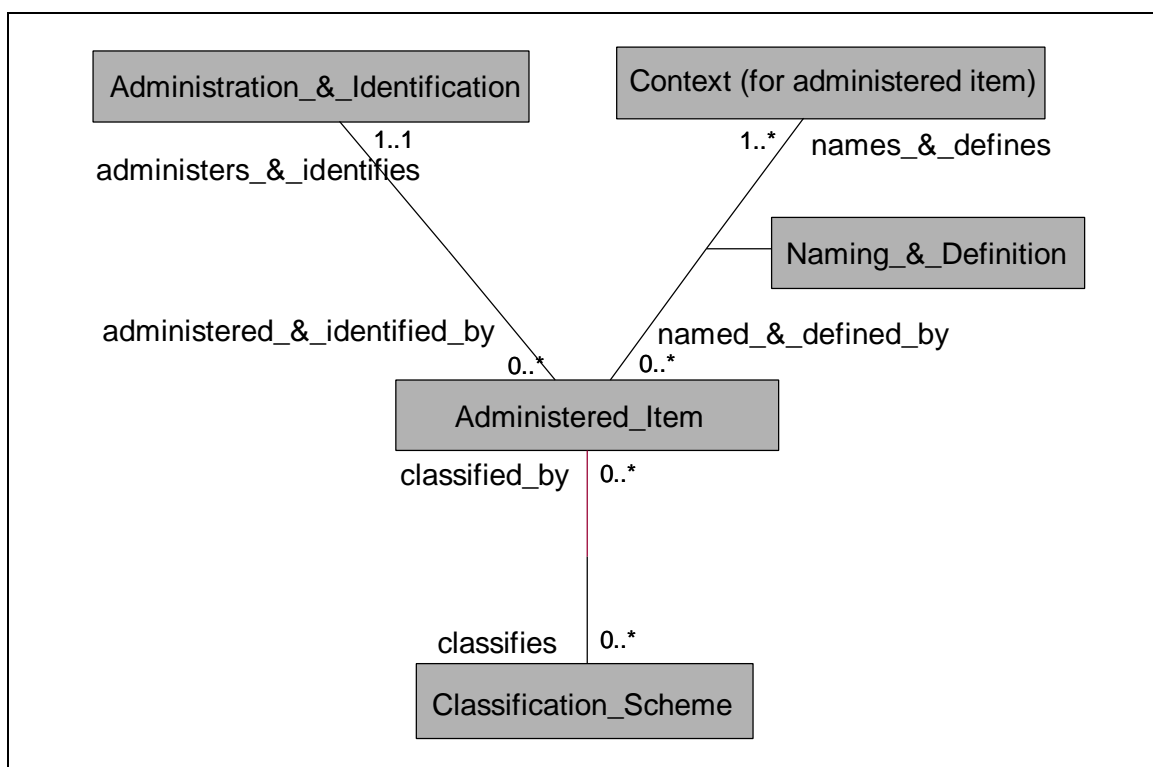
Administration_&_Identification

Context (for administered item)

1..1

administers_&_identifies

1..*

names_&_defines

Naming_&_Definition

administered_&_identified_by

named_&_defined_by

0..*

0..*

Administered_Item

classified_by

0..*

classifies

0..*

Classification_Scheme